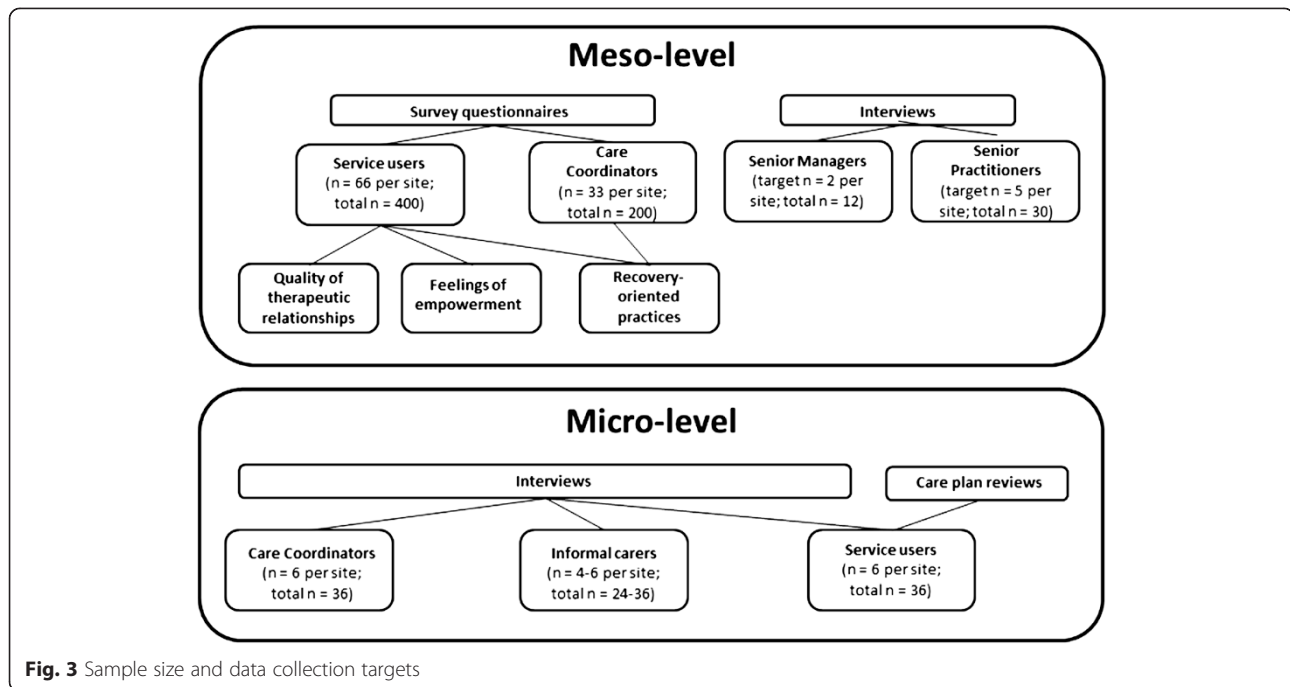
Meso-level

Survey questionnaires

Interviews

Service users (n = 66 per site; total n = 400)

Care Coordinators (n = 33 per site; total n = 200)

Senior Managers (target n = 2 per site; total n = 12)

Senior Practitioners (target n = 5 per site; total n = 30)

Quality of therapeutic relationships

Feelings of empowerment

Recovery-oriented practices

Micro-level

Interviews

Care plan reviews

Care Coordinators (n = 6 per site; total n = 36)

Informal carers (n = 4-6 per site; total n = 24-36)

Service users (n = 6 per site; total n = 36)

Fig. 3 Sample size and data collection targets